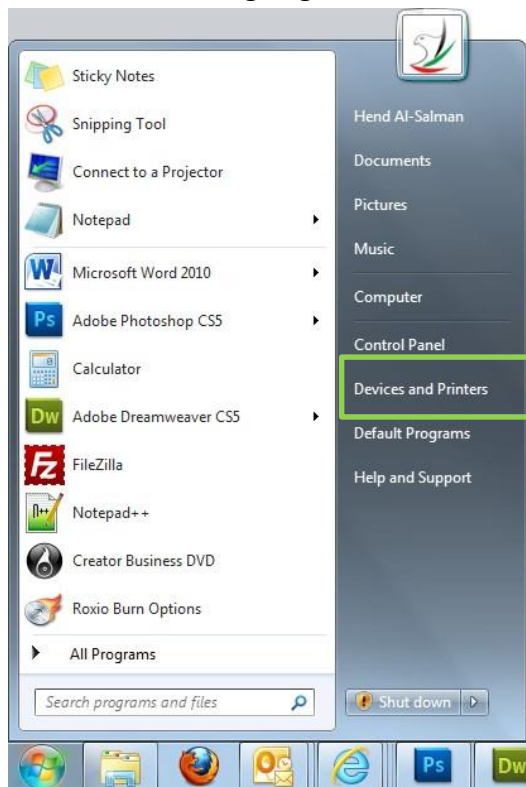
Sticky Notes
Snipping Tool
Connect to a Projector
Notepad
Microsoft Word 2010
Adobe Photoshop CS5
Calculator
Adobe Dreamweaver CS5
FileZilla
Notepad++
Creator Business DVD
Roxio Burn Options
All Programs
Search programs and files

Hend Al-Salman
Documents
Pictures
Music
Computer
Control Panel
Devices and Printers
Default Programs
Help and Support

Shut down